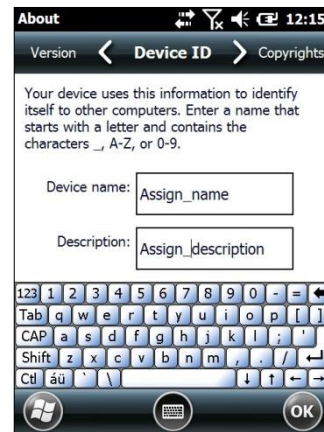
About 12:15

Version Device ID Copyrights

Your device uses this information to identify itself to other computers. Enter a name that starts with a letter and contains the characters _, A-Z, or 0-9.

Device name: Assign_name

Description: Assign_description

123 1 2 3 4 5 6 7 8 9 0 - =
Tab q w e r t y u i o p [ ]
CAP a s d f g h j k l ; '
Shift z x c v b n m , . /
Ctl áü ` \

OK